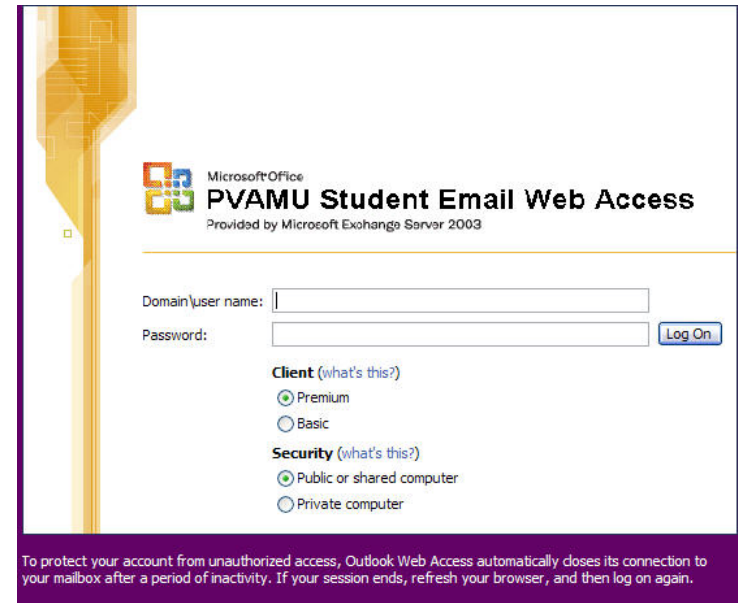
Microsoft Office
PVAMU Student Email Web Access
Provided by Microsoft Exchange Server 2003

Domain\user name:
Password:
Log On

Client (what's this?)
Premium
Basic

Security (what's this?)
Public or shared computer
Private computer

To protect your account from unauthorized access, Outlook Web Access automatically closes its connection to your mailbox after a period of inactivity. If your session ends, refresh your browser, and then log on again.